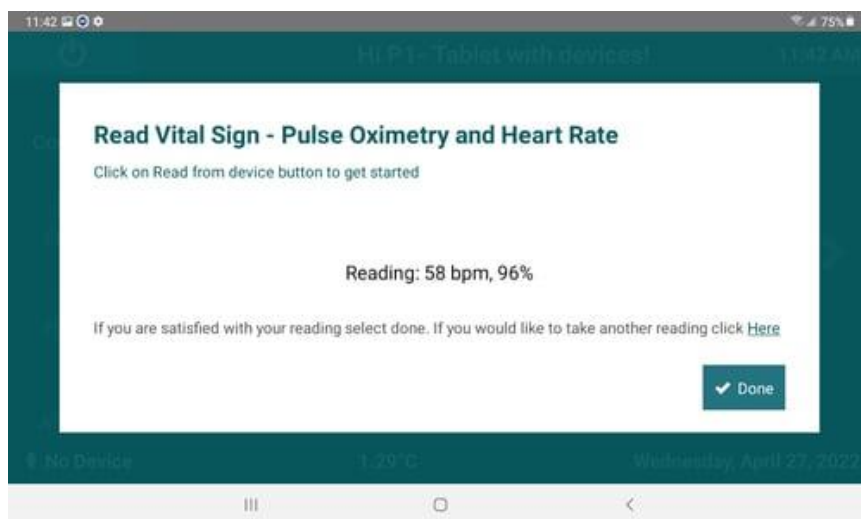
11:42

75%

Hi P1- Tablet with devices!

11:42 AM

Read Vital Sign - Pulse Oximetry and Heart Rate

Click on Read from device button to get started

Reading: 58 bpm, 96%

If you are satisfied with your reading select done. If you would like to take another reading click Here

Done

No Device

1.29°C

Wednesday, April 27, 2022